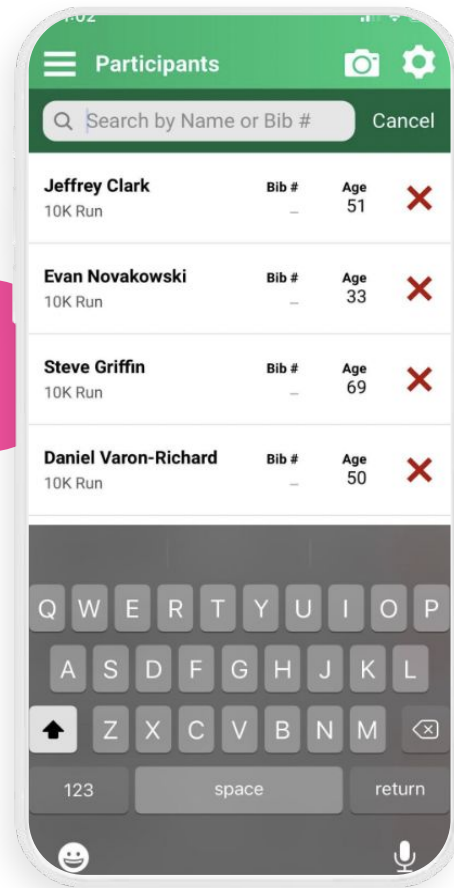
Participants

Search by Name or Bib #

Cancel

Jeffrey Clark
10K Run
Bib #
–
Age
51

Evan Novakowski
10K Run
Bib #
–
Age
33

Steve Griffin
10K Run
Bib #
–
Age
69

Daniel Varon-Richard
10K Run
Bib #
–
Age
50

Q W E R T Y U I O P
A S D F G H J K L
Z X C V B N M
123 space return